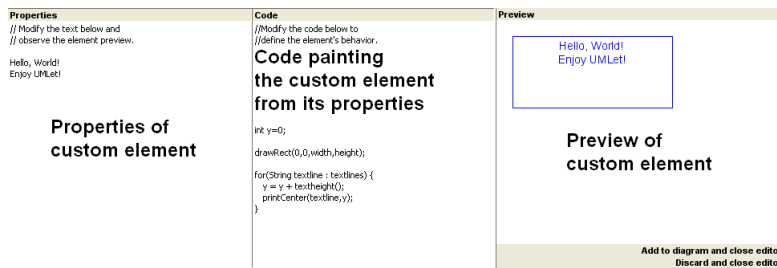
Properties

// Modify the text below and
// observe the element preview.

Hello, World!
Enjoy UMLet!

Properties of custom element

Code

//Modify the code below to
//define the element's behavior.

Code painting the custom element from its properties

int y=0;

drawRect(0,0,width,height);

for(String textline : textlines) {
y = y + textheight();
printCenter(textline,y);
}

Preview

Hello, World!
Enjoy UMLet!

Preview of custom element

Add to diagram and close edito

Discard and close edito